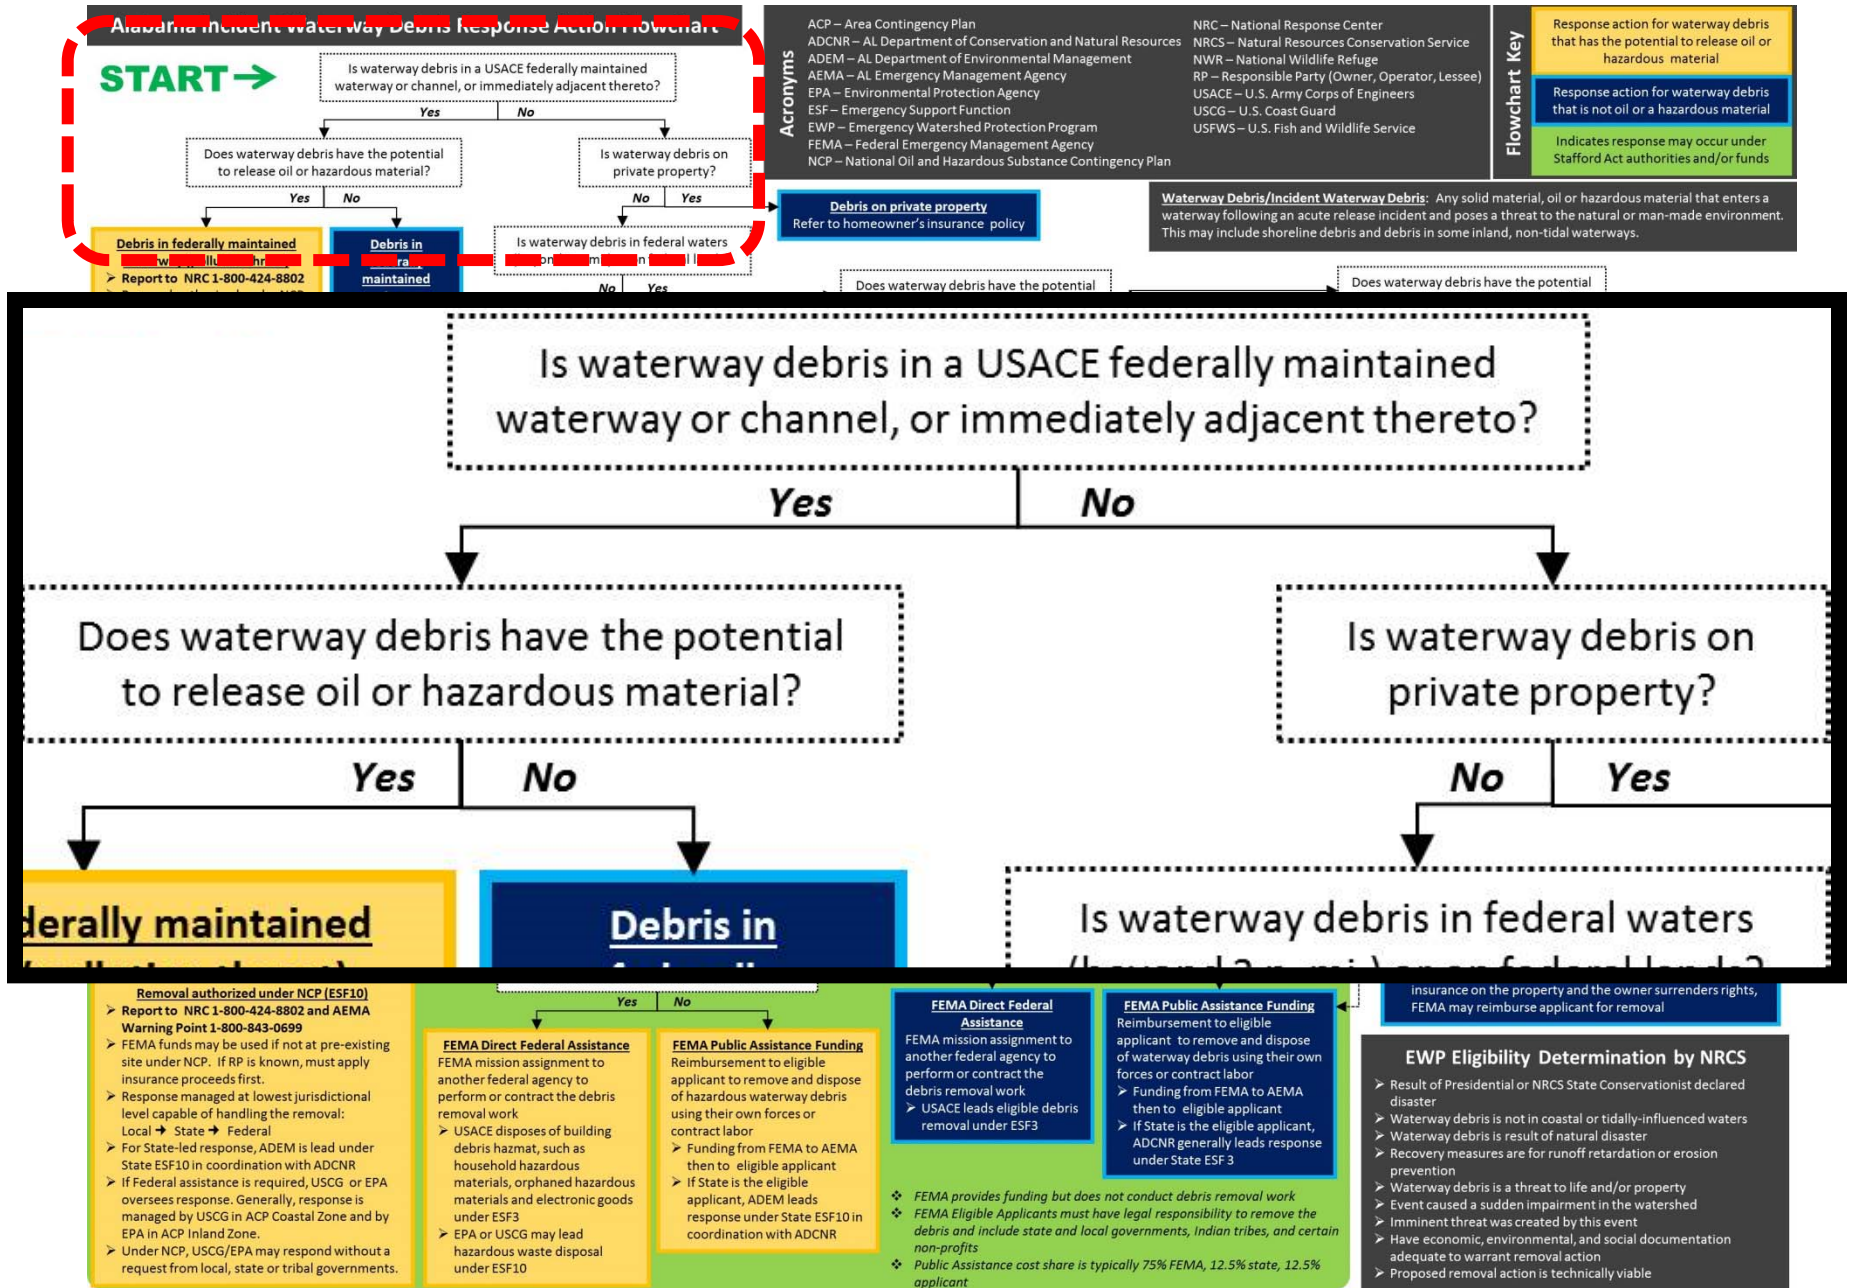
Alabama Incident Waterway Debris Response Action Flowchart

START

Is waterway debris in a USACE federally maintained waterway or channel, or immediately adjacent thereto?

Yes No

Does waterway debris have the potential to release oil or hazardous material?

Yes No

Is waterway debris on private property?

No Yes

Debris in federally maintained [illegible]

Report to NRC 1-800-424-8802

Debris in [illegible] maintained

Is waterway debris in federal waters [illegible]

No Yes

Acronyms

ACP – Area Contingency Plan
ADCNR – AL Department of Conservation and Natural Resources
ADEM – AL Department of Environmental Management
AEMA – AL Emergency Management Agency
EPA – Environmental Protection Agency
ESF – Emergency Support Function
EWP – Emergency Watershed Protection Program
FEMA – Federal Emergency Management Agency
NCP – National Oil and Hazardous Substance Contingency Plan

NRC – National Response Center
NRCS – Natural Resources Conservation Service
NWR – National Wildlife Refuge
RP – Responsible Party (Owner, Operator, Lessee)
USACE – U.S. Army Corps of Engineers
USCG – U.S. Coast Guard
USFWS – U.S. Fish and Wildlife Service

Flowchart Key

Response action for waterway debris that has the potential to release oil or hazardous material

Response action for waterway debris that is not oil or a hazardous material

Indicates response may occur under Stafford Act authorities and/or funds

Debris on private property
Refer to homeowner's insurance policy

Waterway Debris/Incident Waterway Debris: Any solid material, oil or hazardous material that enters a waterway following an acute release incident and poses a threat to the natural or man-made environment. This may include shoreline debris and debris in some inland, non-tidal waterways.

Does waterway debris have the potential

Does waterway debris have the potential

Is waterway debris in a USACE federally maintained waterway or channel, or immediately adjacent thereto?

Yes No

Does waterway debris have the potential to release oil or hazardous material?

Is waterway debris on private property?

Yes No

No Yes

derally maintained

Debris in

Is waterway debris in federal waters

Removal authorized under NCP (ESF10)
Report to NRC 1-800-424-8802 and AEMA Warning Point 1-800-843-0699
FEMA funds may be used if not at pre-existing site under NCP. If RP is known, must apply insurance proceeds first.
Response managed at lowest jurisdictional level capable of handling the removal: Local → State → Federal
For State-led response, ADEM is lead under State ESF10 in coordination with ADCNR
If Federal assistance is required, USCG or EPA oversees response. Generally, response is managed by USCG in ACP Coastal Zone and by EPA in ACP Inland Zone.
Under NCP, USCG/EPA may respond without a request from local, state or tribal governments.

Yes No

FEMA Direct Federal Assistance
FEMA mission assignment to another federal agency to perform or contract the debris removal work
USACE disposes of building debris hazmat, such as household hazardous materials, orphaned hazardous materials and electronic goods under ESF3
EPA or USCG may lead hazardous waste disposal under ESF10

FEMA Public Assistance Funding
Reimbursement to eligible applicant to remove and dispose of hazardous waterway debris using their own forces or contract labor
Funding from FEMA to AEMA then to eligible applicant
If State is the eligible applicant, ADEM leads response under State ESF10 in coordination with ADCNR

FEMA Direct Federal Assistance
FEMA mission assignment to another federal agency to perform or contract the debris removal work
USACE leads eligible debris removal under ESF3

FEMA Public Assistance Funding
Reimbursement to eligible applicant to remove and dispose of waterway debris using their own forces or contract labor
Funding from FEMA to AEMA then to eligible applicant
If State is the eligible applicant, ADCNR generally leads response under State ESF 3

FEMA provides funding but does not conduct debris removal work
FEMA Eligible Applicants must have legal responsibility to remove the debris and include state and local governments, Indian tribes, and certain non-profits
Public Assistance cost share is typically 75% FEMA, 12.5% state, 12.5% applicant

insurance on the property and the owner surrenders rights, FEMA may reimburse applicant for removal

EWP Eligibility Determination by NRCS
Result of Presidential or NRCS State Conservationist declared disaster
Waterway debris is not in coastal or tidally-influenced waters
Waterway debris is result of natural disaster
Recovery measures are for runoff retardation or erosion prevention
Waterway debris is a threat to life and/or property
Event caused a sudden impairment in the watershed
Imminent threat was created by this event
Have economic, environmental, and social documentation adequate to warrant removal action
Proposed removal action is technically viable